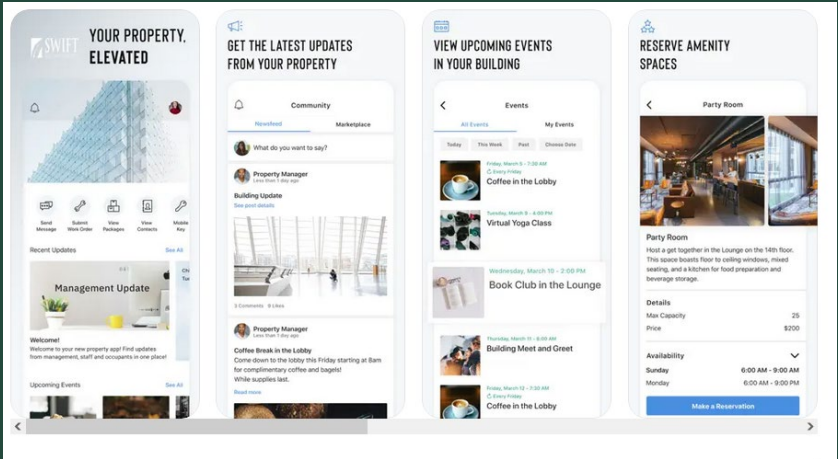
SWIFT

YOUR PROPERTY, ELEVATED

Send Message
Submit Work Order
View Packages
View Contacts
Mobile Key

Recent Updates
See All

Management Update

Welcome!
Welcome to your new property app! Find updates from management, staff and occupants in one place!

Upcoming Events
See All

GET THE LATEST UPDATES FROM YOUR PROPERTY

Community
Newsfeed
Marketplace

What do you want to say?

Property Manager
Less than 1 day ago

Building Update
See post details

3 Comments 8 Likes

Property Manager
Less than 1 day ago

Coffee Break in the Lobby
Come down to the Lobby this Friday starting at 8am for complimentary coffee and bagels!
While supplies last.
Read more

VIEW UPCOMING EVENTS IN YOUR BUILDING

Events
All Events
My Events
Today
This Week
Past
Choose Date

Friday, March 5 - 7:00 AM
Every Friday
Coffee in the Lobby

Friday, March 5 - 4:00 PM
Virtual Yoga Class

Wednesday, March 10 - 2:00 PM
Book Club in the Lounge

Friday, March 11 - 6:00 PM
Building Meet and Greet

Friday, March 12 - 7:00 AM
Every Friday
Coffee in the Lobby

RESERVE AMENITY SPACES

Party Room

Party Room
Host a get together in the Lounge on the 14th floor. This space boasts floor to ceiling windows, mixed seating, and a kitchen for food preparation and beverage storage.

Details
Max Capacity 25
Price $200

Availability
Sunday 6:00 AM - 9:00 AM
Monday 6:00 AM - 9:00 PM

Make a Reservation